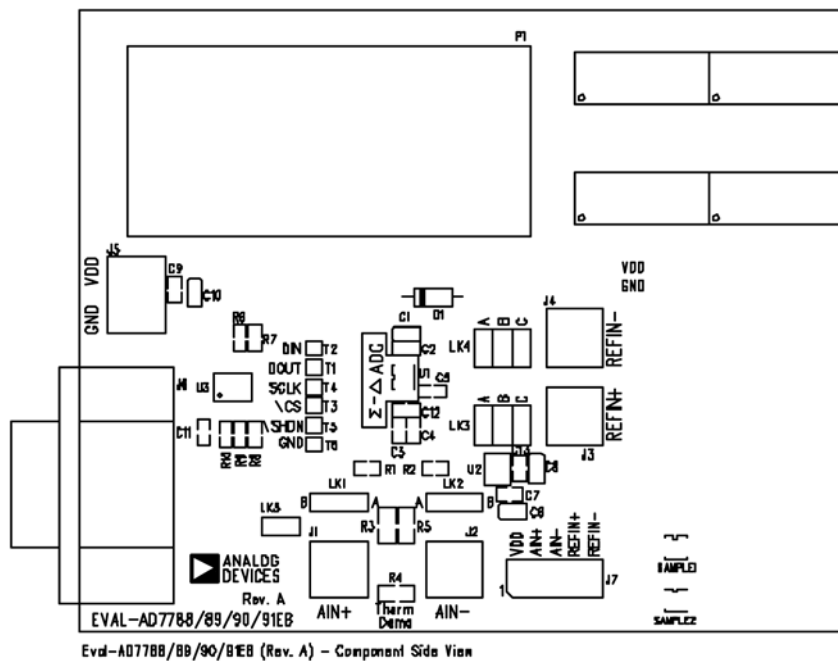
P1

VDD
GND

J5
VDD
GND
C9
C10

R8
R7

D1
C1
C2
Σ-Δ ADC
U1
C5
C12
C4
C3

LK4
A B C
J4
REFIN-

LK3
A B C
J3
REFIN+

DIN T2
DOUT T1
SCLK T4
\CS T3
SHDN T5
GND T6

J4
U3
C11
R10 R11 R12

R1
R2
U2
C8
C7
C6

LK1
B A
LK2
A B
LK5
R3
R5
J1
J2

VDD
AIN+
AIN-
REFIN+
REFIN-
1
J7

SAMPLE1
SAMPLE2

ANALOG DEVICES
Rev. A
R4
Therm Demo
AIN+
AIN-
EVAL-AD7788/89/90/91EB

Eval-AD7788/89/90/91EB (Rev. A) - Component Side View